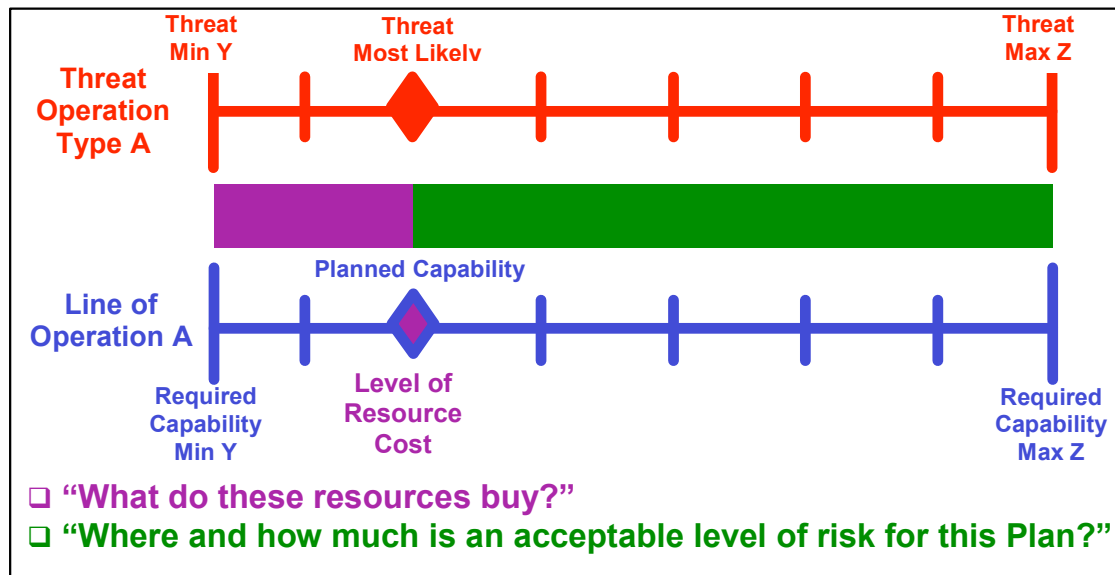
Threat Min Y

Threat Most Likelv

Threat Max Z

Threat Operation Type A

Planned Capability

Line of Operation A

Required Capability Min Y

Level of Resource Cost

Required Capability Max Z

❑ "What do these resources buy?"

❑ "Where and how much is an acceptable level of risk for this Plan?"